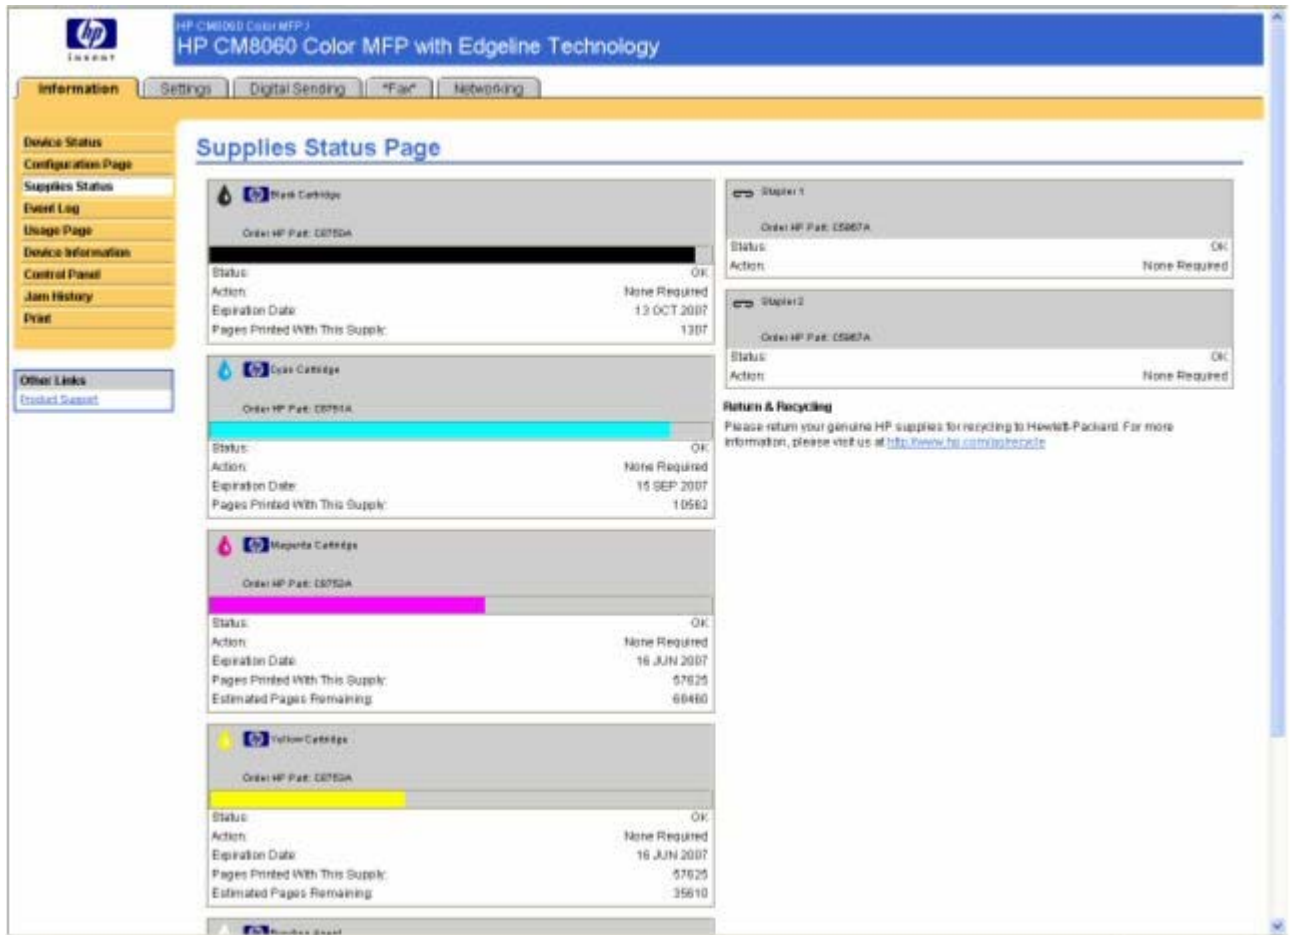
hp
invent

HP CM8060 Color MFP /
HP CM8060 Color MFP with Edgeline Technology

Information | Settings | Digital Sending | *Fax* | Networking

Device Status
Configuration Page
Supplies Status
Event Log
Usage Page
Device Information
Control Panel
Jam History
Print

Other Links
Product Support

Supplies Status Page

Black Cartridge
Order HP Part: C8750A

| | |
|---|---|
| Status: | OK |
| Action: | None Required |
| Expiration Date: | 13 OCT 2007 |
| Pages Printed With This Supply: | 1307 |

Cyan Cartridge
Order HP Part: C8751A

| | |
|---|---|
| Status: | OK |
| Action: | None Required |
| Expiration Date: | 15 SEP 2007 |
| Pages Printed With This Supply: | 10562 |

Magenta Cartridge
Order HP Part: C8752A

| | |
|---|---|
| Status: | OK |
| Action: | None Required |
| Expiration Date: | 16 JUN 2007 |
| Pages Printed With This Supply: | 57625 |
| Estimated Pages Remaining: | 60460 |

Yellow Cartridge
Order HP Part: C8753A

| | |
|---|---|
| Status: | OK |
| Action: | None Required |
| Expiration Date: | 16 JUN 2007 |
| Pages Printed With This Supply: | 57625 |
| Estimated Pages Remaining: | 35610 |

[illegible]

Stapler 1
Order HP Part: C5887A

| | |
|---|---|
| Status: | OK |
| Action: | None Required |

Stapler 2
Order HP Part: C5887A

| | |
|---|---|
| Status: | OK |
| Action: | None Required |

Return & Recycling
Please return your genuine HP supplies for recycling to Hewlett-Packard. For more information, please visit us at http://www.hp.com/go/recycle